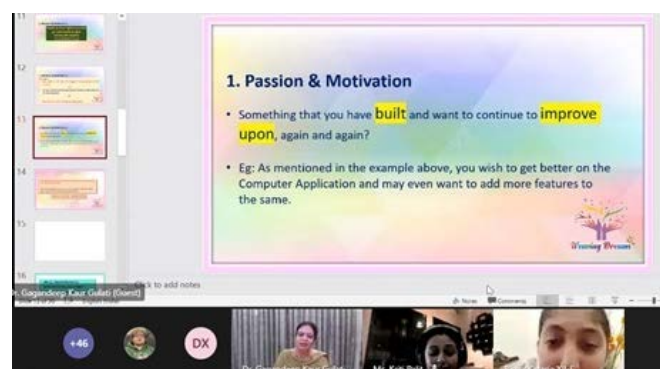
11

12

13

14

15

16

1. Passion & Motivation

• Something that you have built and want to continue to improve upon, again and again?

• Eg: As mentioned in the example above, you wish to get better on the Computer Application and may even want to add more features to the same.

Weaving Dreams

Click to add notes

Dr. Gagandeep Kaur Gulati (Guest)

Notes Comments

+46

DX

Dr. Gagandeep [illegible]

Ms. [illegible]

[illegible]